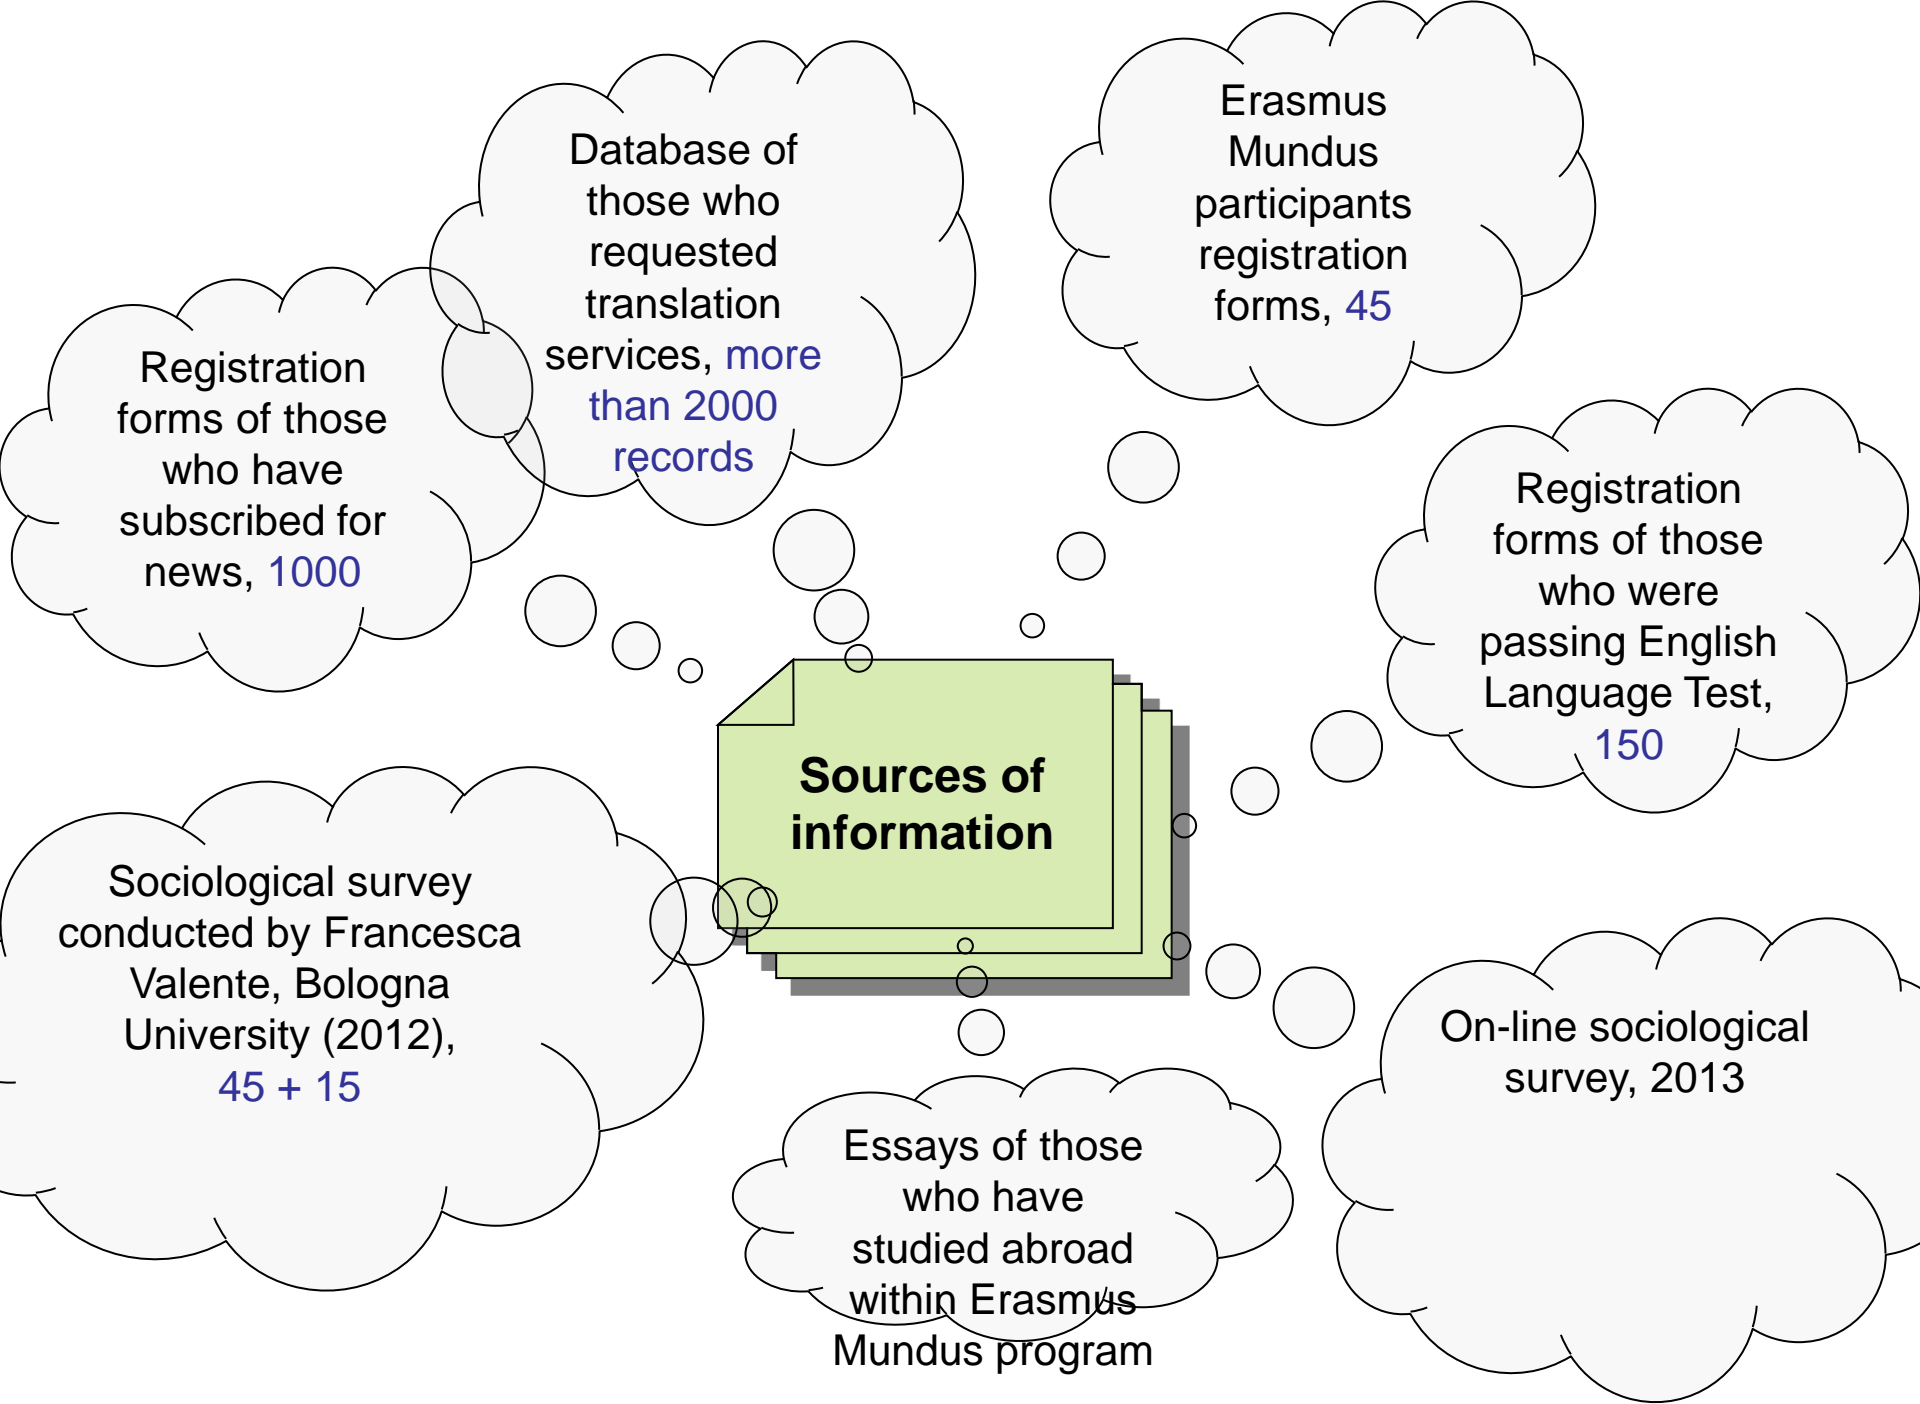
Sources of information

Registration forms of those who have subscribed for news, 1000

Database of those who requested translation services, more than 2000 records

Erasmus Mundus participants registration forms, 45

Registration forms of those who were passing English Language Test, 150

Sociological survey conducted by Francesca Valente, Bologna University (2012), 45 + 15

Essays of those who have studied abroad within Erasmus Mundus program

On-line sociological survey, 2013